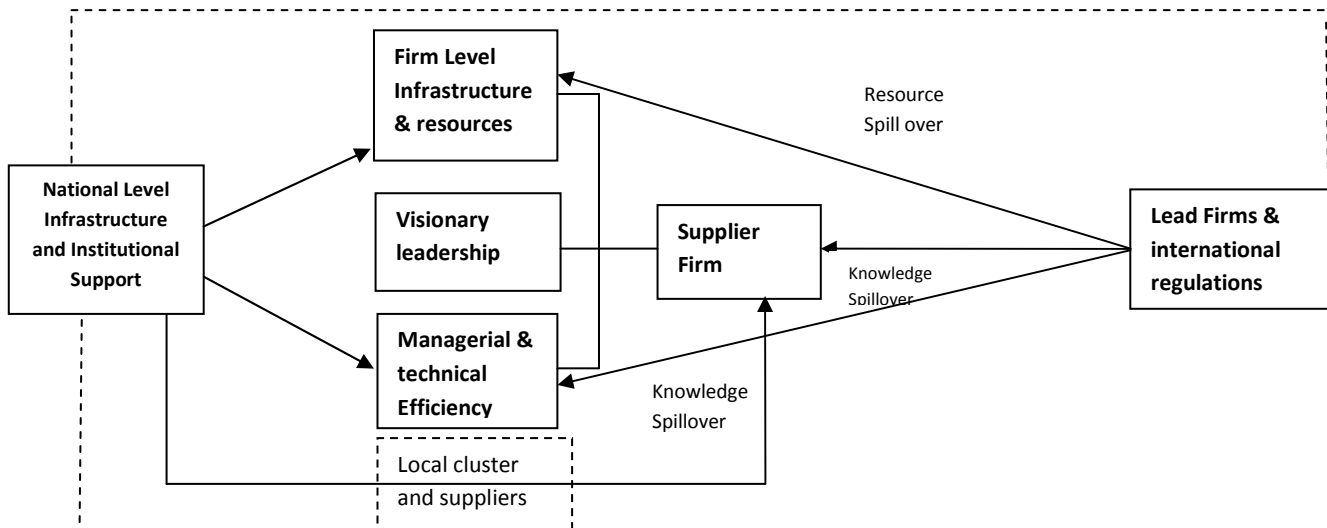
Firm Level Infrastructure & resources

Resource Spill over

National Level Infrastructure and Institutional Support

Visionary leadership

Supplier Firm

Lead Firms & international regulations

Knowledge Spillover

Managerial & technical Efficiency

Knowledge Spillover

Local cluster and suppliers